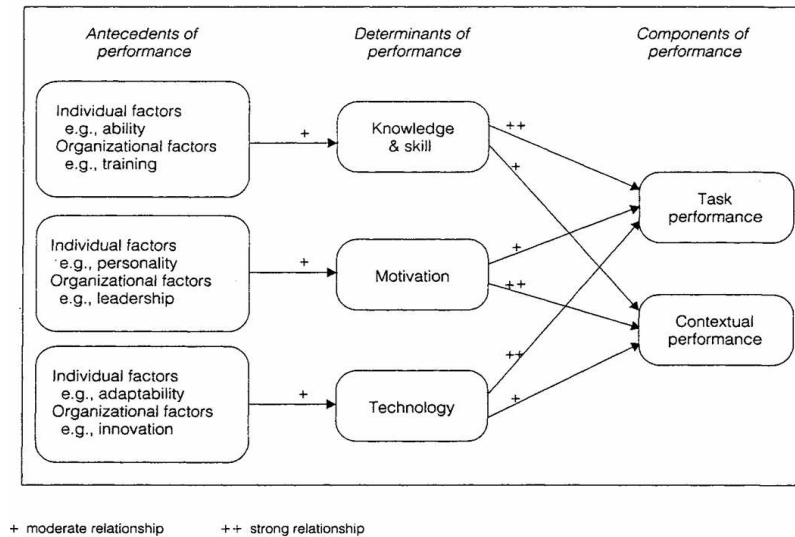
Antecedents of performance

Determinants of performance

Components of performance

Individual factors
e.g., ability
Organizational factors
e.g., training

+

Knowledge & skill

++

+

Individual factors
e.g., personality
Organizational factors
e.g., leadership

+

Motivation

+

++

Task performance

Contextual performance

Individual factors
e.g., adaptability
Organizational factors
e.g., innovation

+

Technology

++

+

+ moderate relationship ++ strong relationship